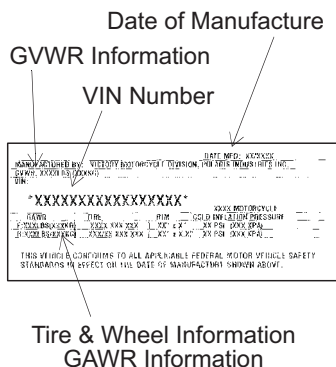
Date of Manufacture

GVWR Information

VIN Number

DATE MFD: XX/XXXX

MANUFACTURED BY: VICTORY MOTORCYCLE DIVISION, POLARIS INDUSTRIES INC.

GVWR: XXXX LBS (XXXKG)

VIN:

*XXXXXXXXXXXXXXXXX*

XXXX MOTORCYCLE

GAWR | TIRE | RIM | COLD INFLATION PRESSURE

F XXX LBS (XXXKG) | XXX/XX XXX XXX | XX" x X" | XX PSI (XXX KPA)

R XXX LBS (XXXKG) | XXX/XX XXX XXX | XX" x X" | XX PSI (XXX KPA)

THIS VEHICLE CONFORMS TO ALL APPLICABLE FEDERAL MOTOR VEHICLE SAFETY STANDARDS IN EFFECT ON THE DATE OF MANUFACTURE SHOWN ABOVE.

Tire & Wheel Information
GAWR Information